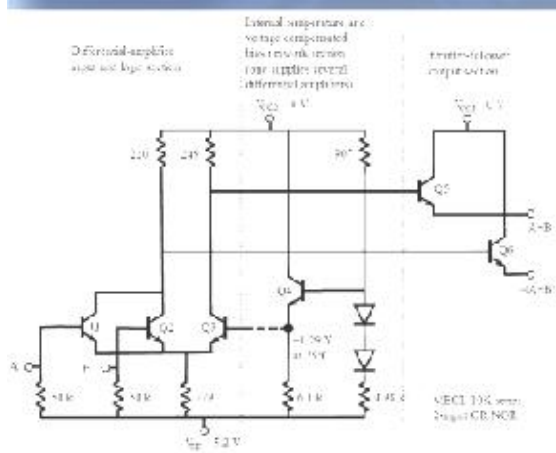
Differential-amplifier input and logic section

Internal temperature and voltage compensated bias network section (one supplies several differential amplifiers)

Emitter-follower output section

$V_{CC}$ = 0 V

$V_{CC}$ = 0 V

220

245

907

Q5

Q6

A+B

$\overline{A+B}$

Q4

Q1

Q2

Q3

–1.29 V at 25°C

A

B

50 k

50 k

779

6.1 k

4.98 k

$V_{EE}$ = –5.2 V

MECL 10K series 2-input OR/NOR